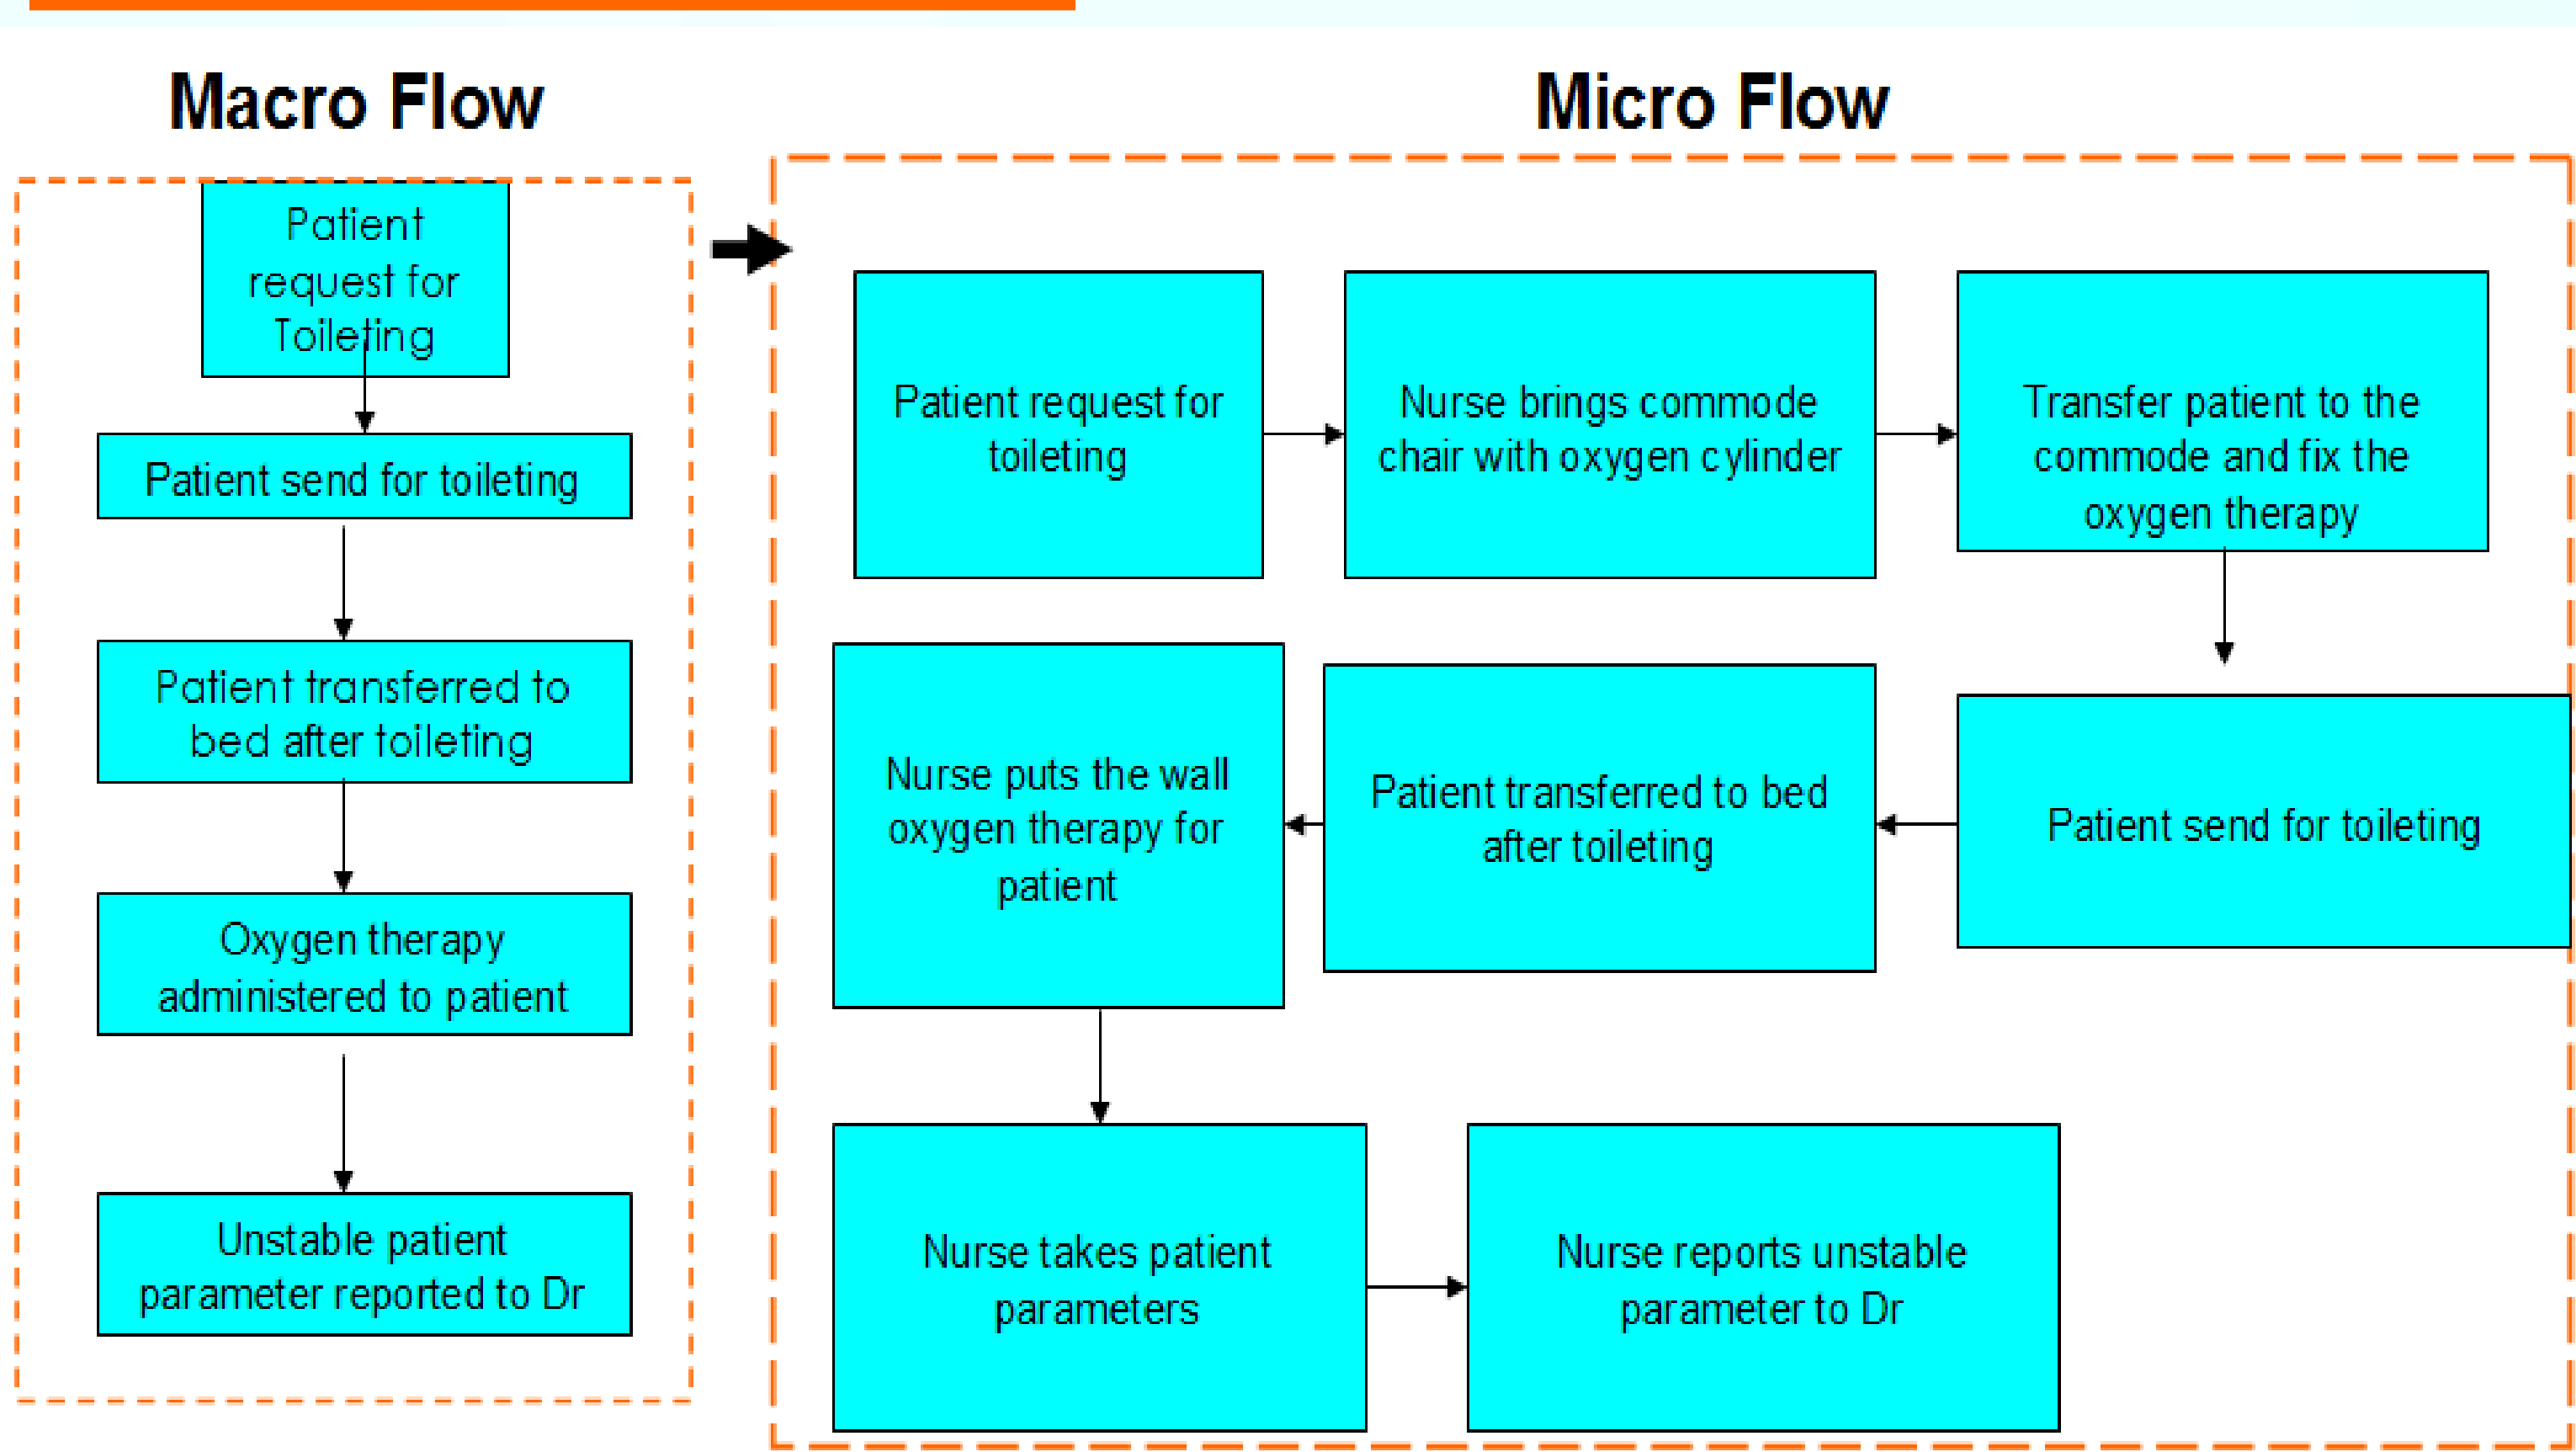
Macro Flow

Patient request for Toileting

Patient send for toileting

Patient transferred to bed after toileting

Oxygen therapy administered to patient

Unstable patient parameter reported to Dr

Micro Flow

Patient request for toileting

Nurse brings commode chair with oxygen cylinder

Transfer patient to the commode and fix the oxygen therapy

Patient send for toileting

Patient transferred to bed after toileting

Nurse puts the wall oxygen therapy for patient

Nurse takes patient parameters

Nurse reports unstable parameter to Dr